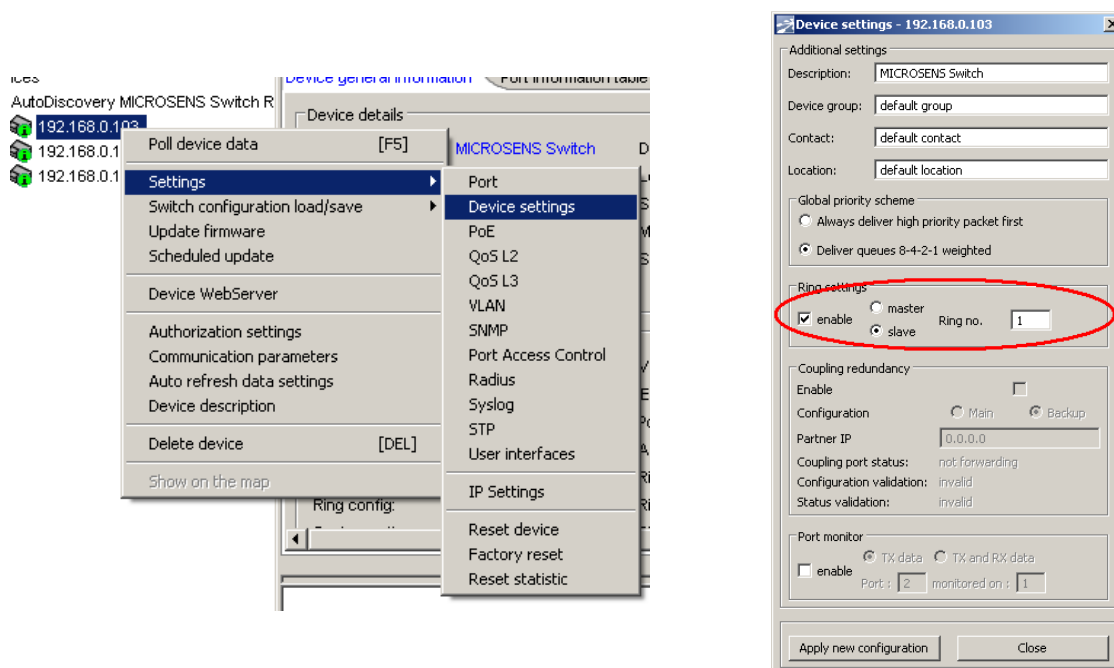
ices
AutoDiscovery MICROSENS Switch R
192.168.0.103
192.168.0.1
192.168.0.1

Device general information
Port information table
Device details
MICROSENS Switch
Ring config:

Poll device data [F5]
Settings
Switch configuration load/save
Update firmware
Scheduled update
Device WebServer
Authorization settings
Communication parameters
Auto refresh data settings
Device description
Delete device [DEL]
Show on the map

Port
Device settings
PoE
QoS L2
QoS L3
VLAN
SNMP
Port Access Control
Radius
Syslog
STP
User interfaces
IP Settings
Reset device
Factory reset
Reset statistic

Device settings - 192.168.0.103
Additional settings
Description: MICROSENS Switch
Device group: default group
Contact: default contact
Location: default location
Global priority scheme
Always deliver high priority packet first
Deliver queues 8-4-2-1 weighted
Ring settings
enable
master
slave
Ring no. 1
Coupling redundancy
Enable
Configuration Main Backup
Partner IP 0.0.0.0
Coupling port status: not forwarding
Configuration validation: invalid
Status validation: invalid
Port monitor
TX data TX and RX data
enable
Port : 2 monitored on : 1
Apply new configuration
Close